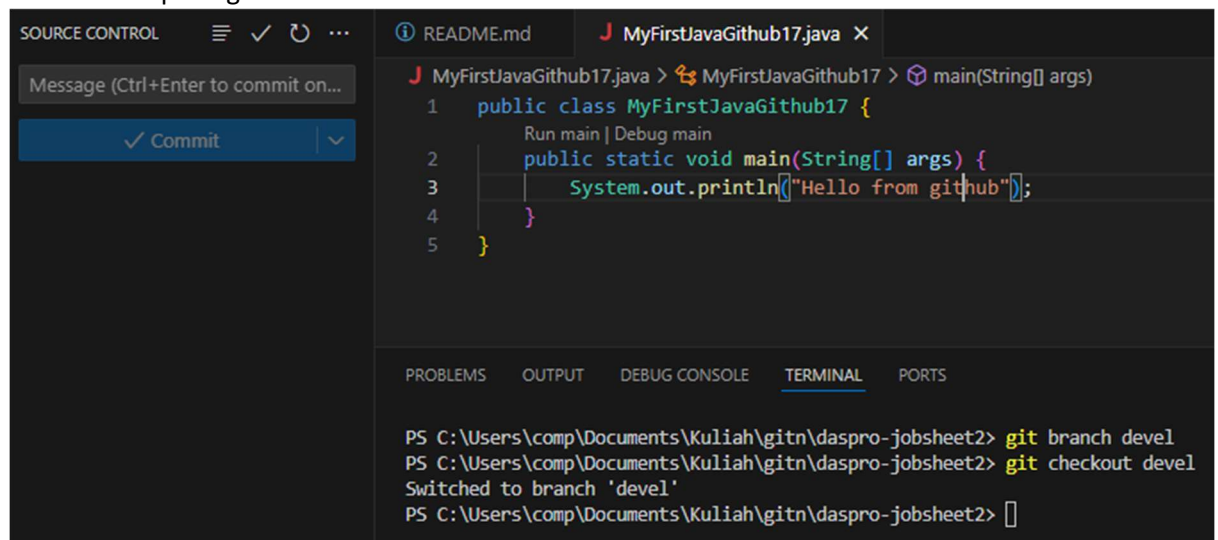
SOURCE CONTROL

Message (Ctrl+Enter to commit on...

✓ Commit

README.md

MyFirstJavaGithub17.java ×

MyFirstJavaGithub17.java > MyFirstJavaGithub17 > main(String[] args)

1 public class MyFirstJavaGithub17 {
Run main | Debug main
2 public static void main(String[] args) {
3 System.out.println("Hello from github");
4 }
5 }

PROBLEMS OUTPUT DEBUG CONSOLE TERMINAL PORTS

PS C:\Users\comp\Documents\Kuliah\gitn\daspro-jobsheet2> git branch devel
PS C:\Users\comp\Documents\Kuliah\gitn\daspro-jobsheet2> git checkout devel
Switched to branch 'devel'
PS C:\Users\comp\Documents\Kuliah\gitn\daspro-jobsheet2>